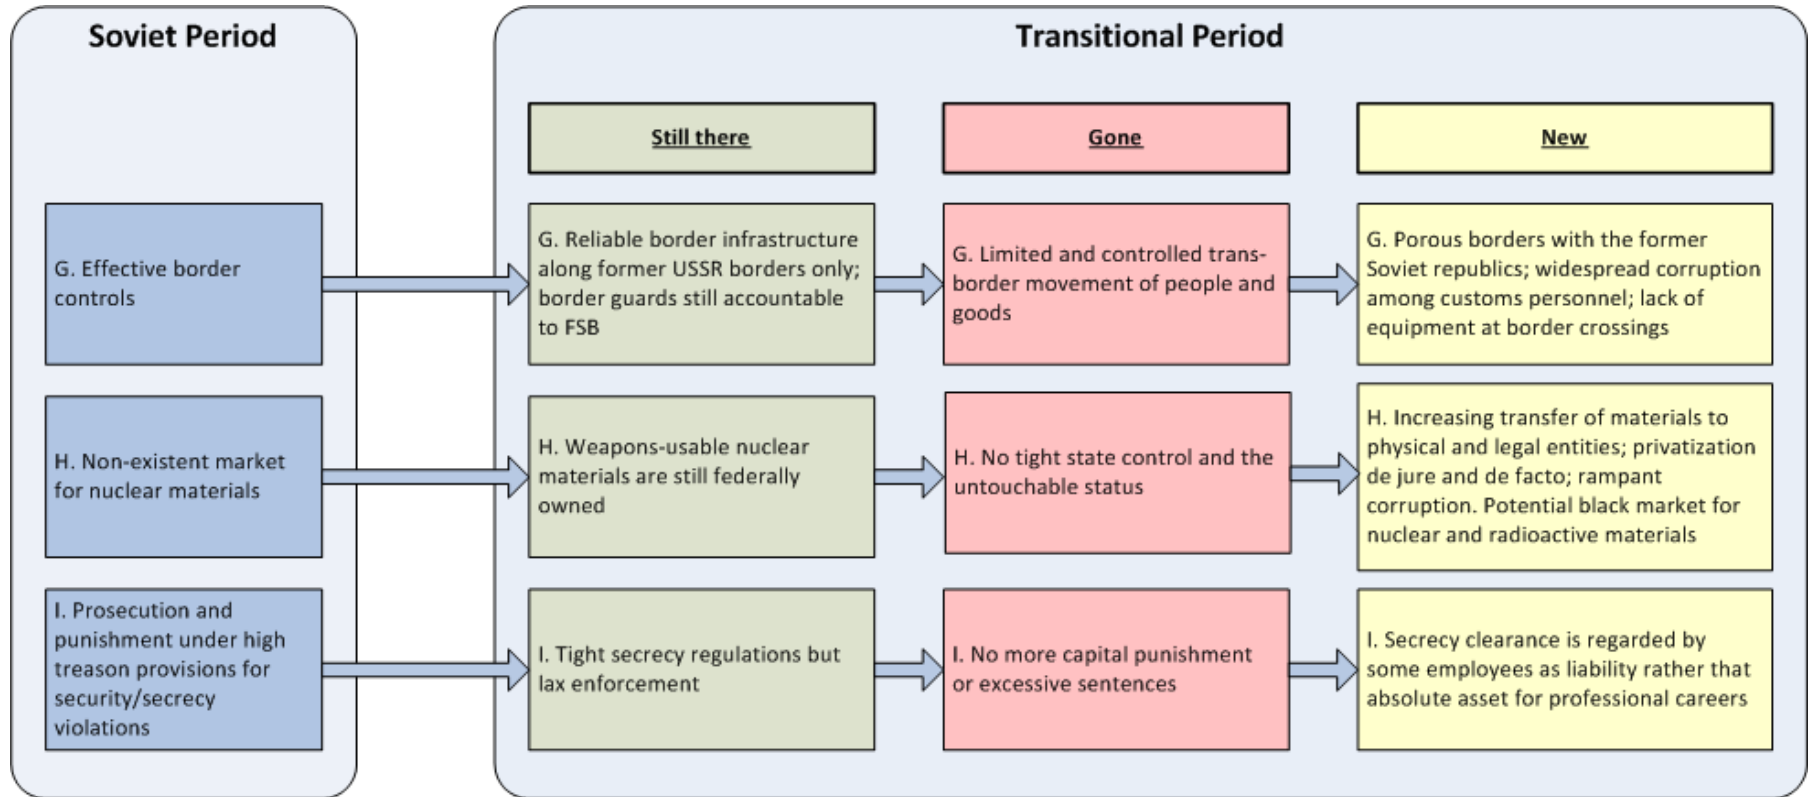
Soviet Period

G. Effective border controls

H. Non-existent market for nuclear materials

I. Prosecution and punishment under high treason provisions for security/secrecy violations

Transitional Period

Still there

Gone

New

G. Reliable border infrastructure along former USSR borders only; border guards still accountable to FSB

G. Limited and controlled trans-border movement of people and goods

G. Porous borders with the former Soviet republics; widespread corruption among customs personnel; lack of equipment at border crossings

H. Weapons-usable nuclear materials are still federally owned

H. No tight state control and the untouchable status

H. Increasing transfer of materials to physical and legal entities; privatization de jure and de facto; rampant corruption. Potential black market for nuclear and radioactive materials

I. Tight secrecy regulations but lax enforcement

I. No more capital punishment or excessive sentences

I. Secrecy clearance is regarded by some employees as liability rather that absolute asset for professional careers